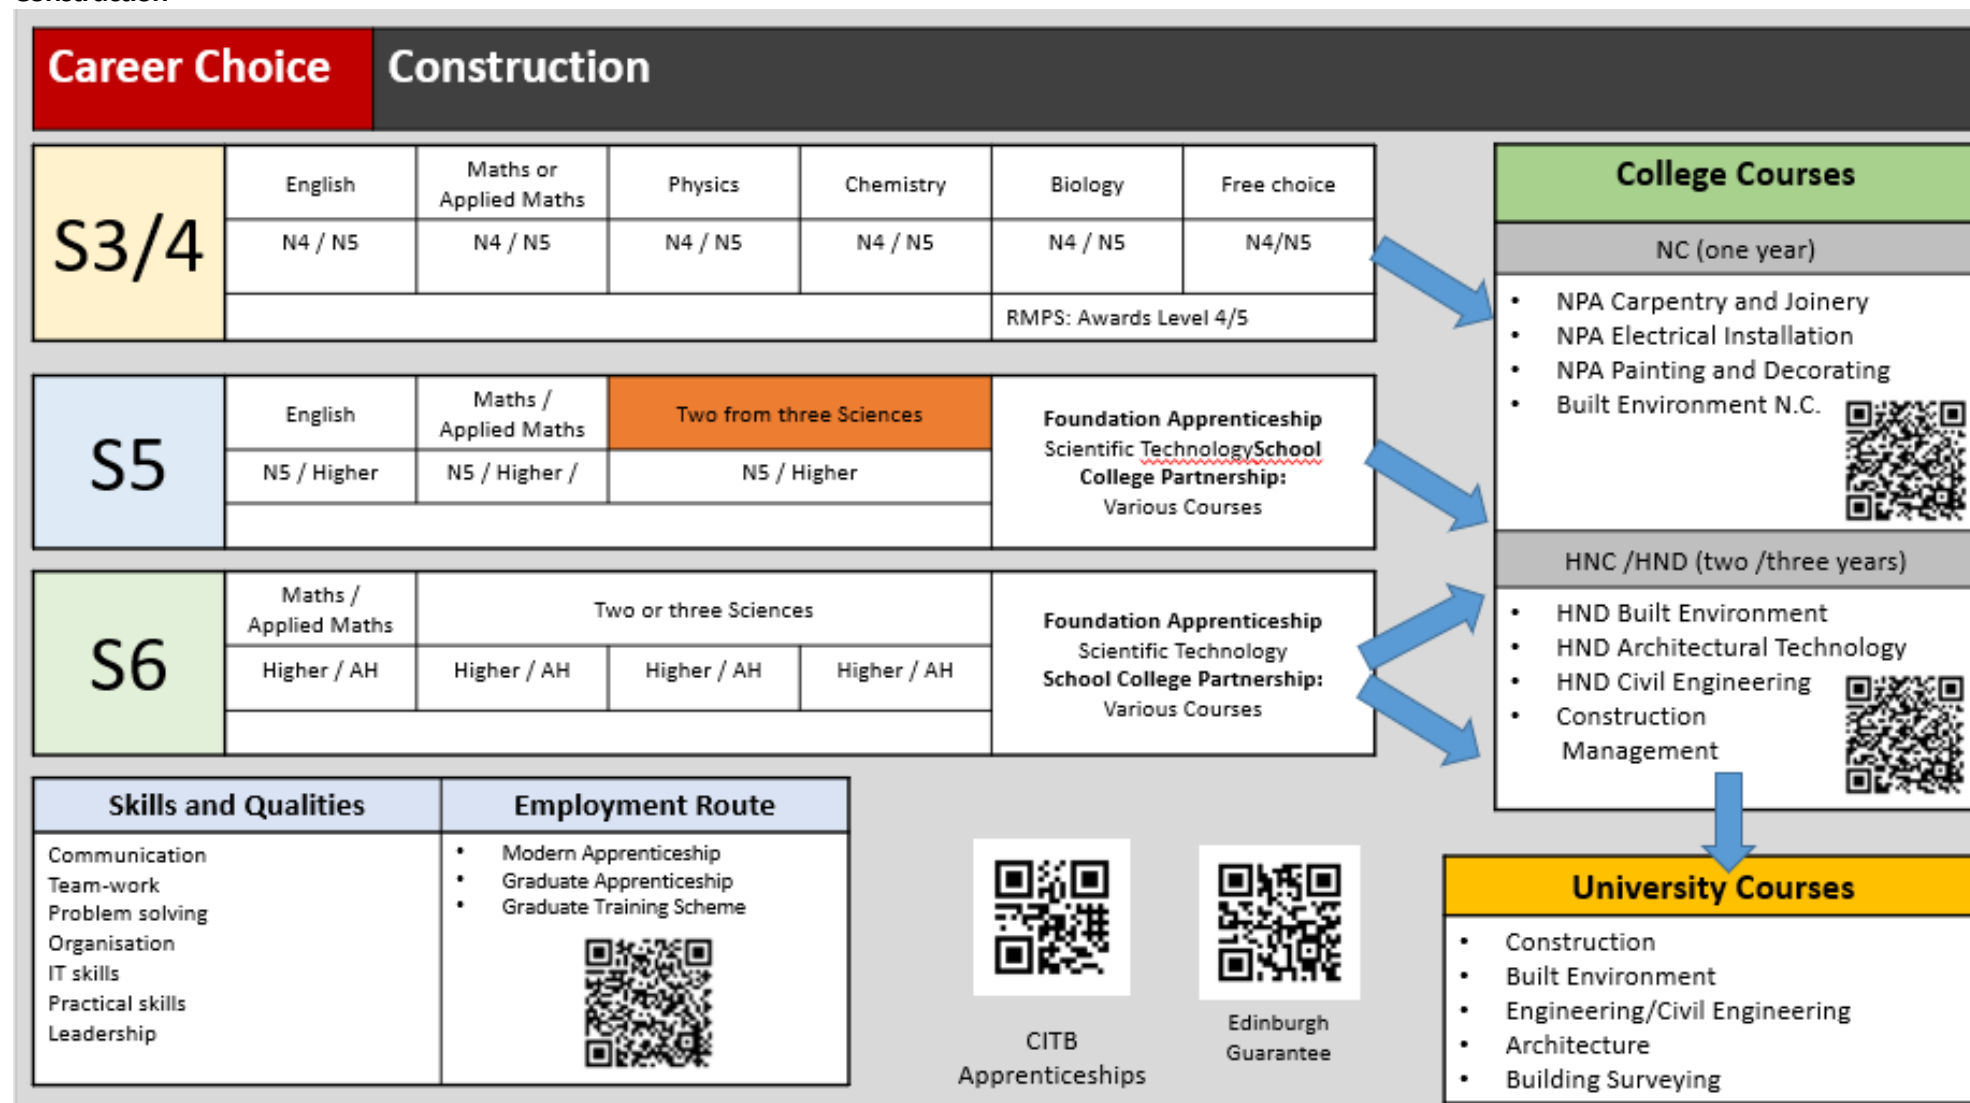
Career Choice | Construction

S3/4

| English | Maths or Applied Maths | Physics | Chemistry | Biology | Free choice |
|---|---|---|---|---|---|
| N4 / N5 | N4 / N5 | N4 / N5 | N4 / N5 | N4 / N5 | N4/N5 |
| | | | | RMPS: Awards Level 4/5 | |

S5

| English | Maths / Applied Maths | Two from three Sciences |
|---|---|---|
| N5 / Higher | N5 / Higher / | N5 / Higher |

Foundation Apprenticeship Scientific TechnologySchool College Partnership: Various Courses

S6

| Maths / Applied Maths | Two or three Sciences | | |
|---|---|---|---|
| Higher / AH | Higher / AH | Higher / AH | Higher / AH |

Foundation Apprenticeship Scientific Technology School College Partnership: Various Courses

College Courses

NC (one year)
• NPA Carpentry and Joinery
• NPA Electrical Installation
• NPA Painting and Decorating
• Built Environment N.C.

HNC /HND (two /three years)
• HND Built Environment
• HND Architectural Technology
• HND Civil Engineering
• Construction Management

University Courses
• Construction
• Built Environment
• Engineering/Civil Engineering
• Architecture
• Building Surveying

Skills and Qualities
Communication
Team-work
Problem solving
Organisation
IT skills
Practical skills
Leadership

Employment Route
• Modern Apprenticeship
• Graduate Apprenticeship
• Graduate Training Scheme

CITB Apprenticeships

Edinburgh Guarantee